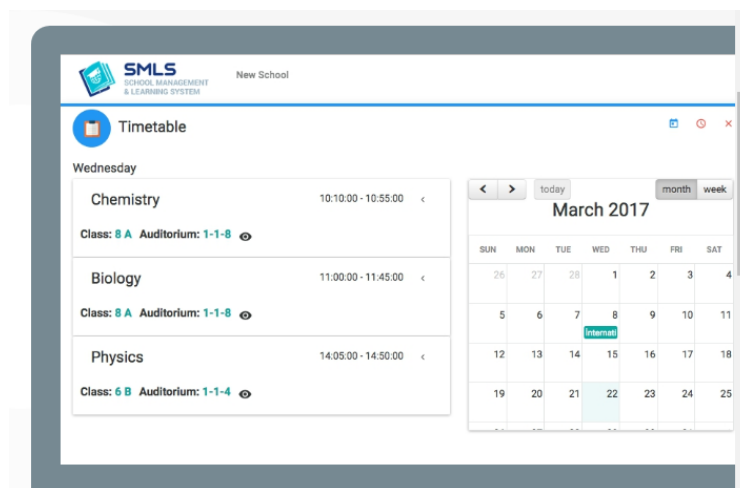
SMLS
SCHOOL MANAGEMENT & LEARNING SYSTEM

New School

Timetable

Wednesday

Chemistry 10:10:00 - 10:55:00 ‹

Class: 8 A Auditorium: 1-1-8

Biology 11:00:00 - 11:45:00 ‹

Class: 8 A Auditorium: 1-1-8

Physics 14:05:00 - 14:50:00 ‹

Class: 6 B Auditorium: 1-1-4

< > today month week

March 2017

| SUN | MON | TUE | WED | THU | FRI | SAT |
|---|---|---|---|---|---|---|
| 26 | 27 | 28 | 1 | 2 | 3 | 4 |
| 5 | 6 | 7 | 8 Internati | 9 | 10 | 11 |
| 12 | 13 | 14 | 15 | 16 | 17 | 18 |
| 19 | 20 | 21 | 22 | 23 | 24 | 25 |